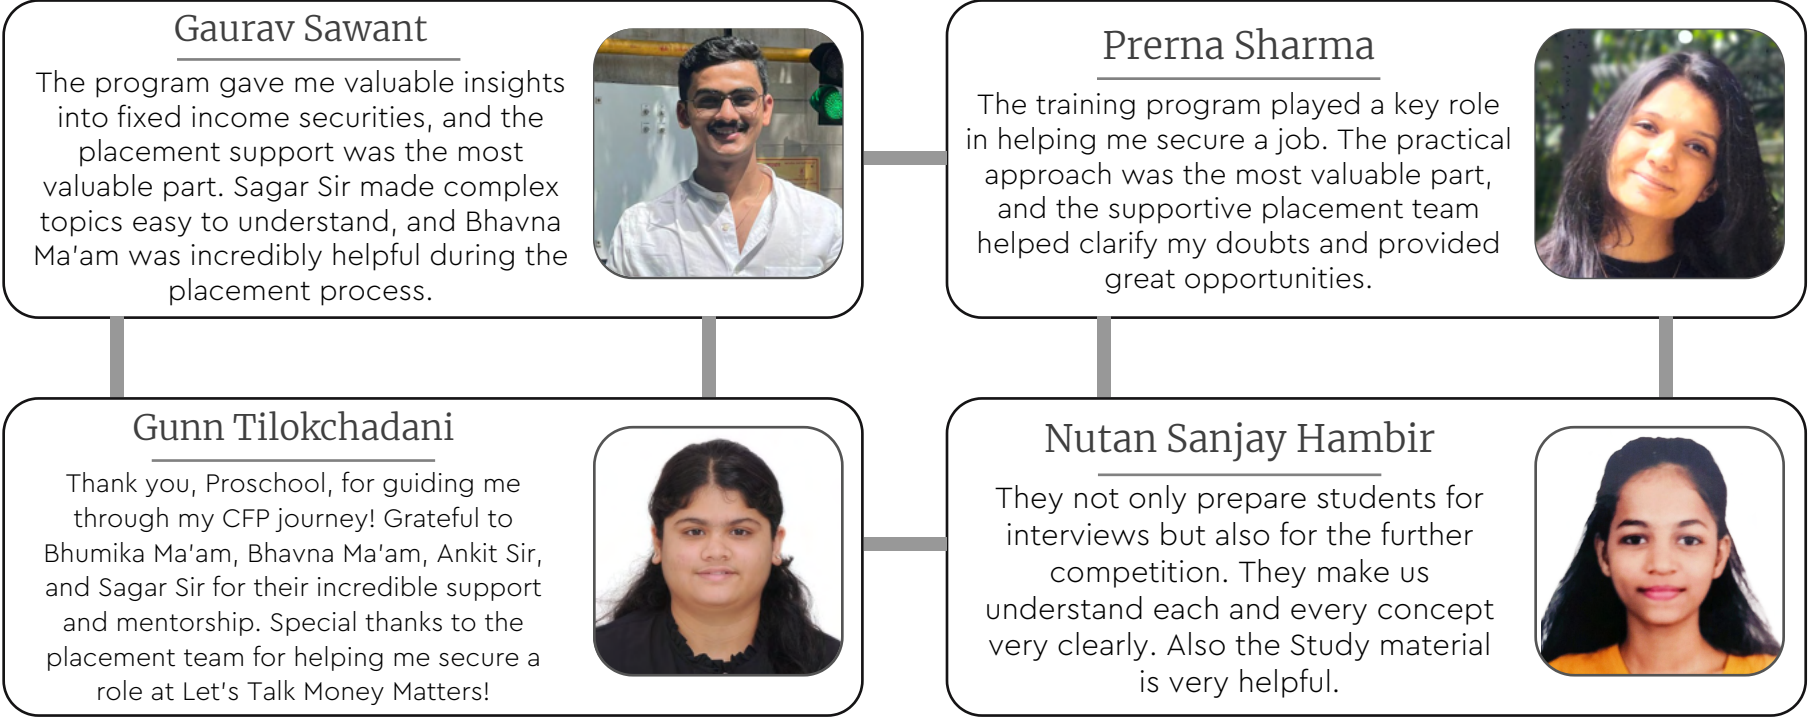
Gaurav Sawant

The program gave me valuable insights into fixed income securities, and the placement support was the most valuable part. Sagar Sir made complex topics easy to understand, and Bhavna Ma'am was incredibly helpful during the placement process.

Prerna Sharma

The training program played a key role in helping me secure a job. The practical approach was the most valuable part, and the supportive placement team helped clarify my doubts and provided great opportunities.

Gunn Tilokchadani

Thank you, Proschool, for guiding me through my CFP journey! Grateful to Bhumika Ma'am, Bhavna Ma'am, Ankit Sir, and Sagar Sir for their incredible support and mentorship. Special thanks to the placement team for helping me secure a role at Let's Talk Money Matters!

Nutan Sanjay Hambir

They not only prepare students for interviews but also for the further competition. They make us understand each and every concept very clearly. Also the Study material is very helpful.